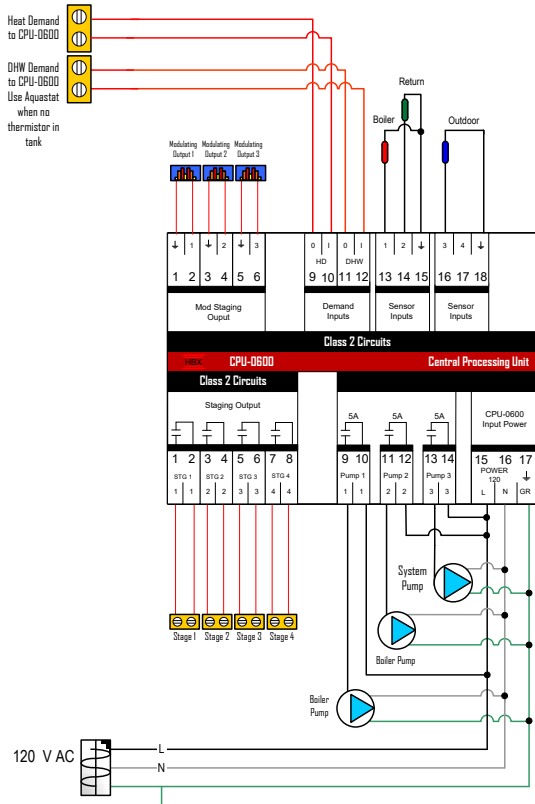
Heat Demand to CPU-0600

DHW Demand to CPU-0600 Use Aquastat when no thermistor in tank

Return

Boiler

Outdoor

Modulating Output 1

Modulating Output 2

Modulating Output 3

↓ 1 ↓ 2 ↓ 3

0 I HD

0 I DHW

1 2 ↓

3 4 ↓

1 2 3 4 5 6

9 10 11 12

13 14 15

16 17 18

Mod Staging Ouput

Demand Inputs

Sensor Inputs

Sensor Inputs

Class 2 Circuits

HBX CPU-0600 Central Processing Unit

Class 2 Circuits

Staging Output

5A 5A 5A

CPU-0600 Input Power

1 2 3 4 5 6 7 8

9 10 11 12 13 14

15 16 17

STG 1 STG 2 STG 3 STG 4

Pump 1 Pump 2 Pump 3

POWER 120

1 1 2 2 3 3 4 4

1 1 2 2 3 3

L N GR

System Pump

Boiler Pump

Stage 1 Stage 2 Stage 3 Stage 4

Boiler Pump

120 V AC

L

N